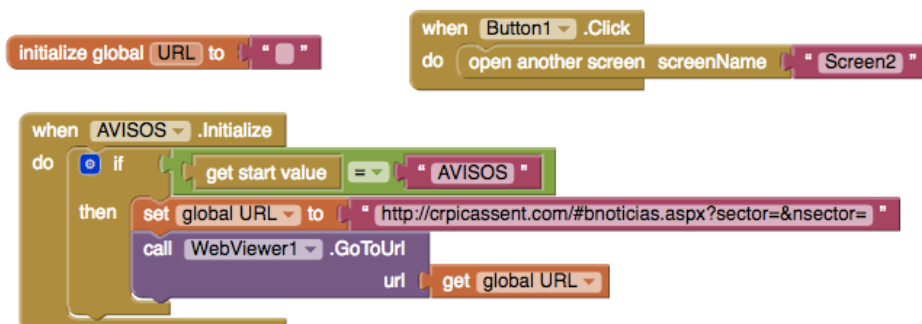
initialize global URL to " "

when Button1 .Click
do open another screen screenName " Screen2 "

when AVISOS .Initialize
do if get start value = " AVISOS "
then set global URL to " http://crpicassent.com/#bnoticias.aspx?sector=&nsector= "
call WebViewer1 .GoToUrl
url get global URL